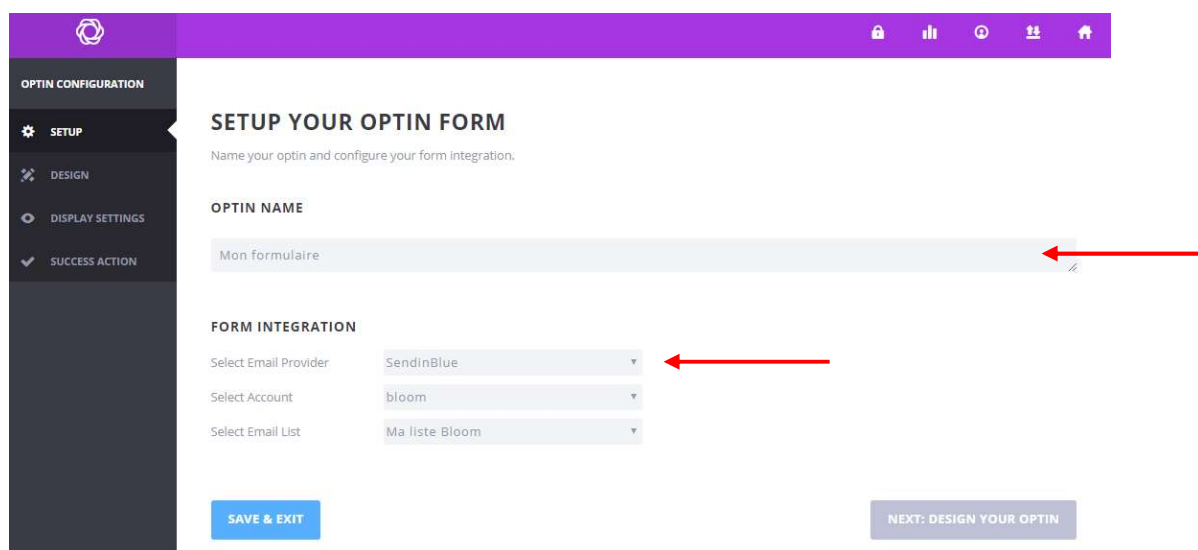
OPTIN CONFIGURATION

SETUP

DESIGN

DISPLAY SETTINGS

SUCCESS ACTION

SETUP YOUR OPTIN FORM

Name your optin and configure your form integration.

OPTIN NAME

Mon formulaire

FORM INTEGRATION

Select Email Provider SendinBlue

Select Account bloom

Select Email List Ma liste Bloom

SAVE & EXIT

NEXT: DESIGN YOUR OPTIN